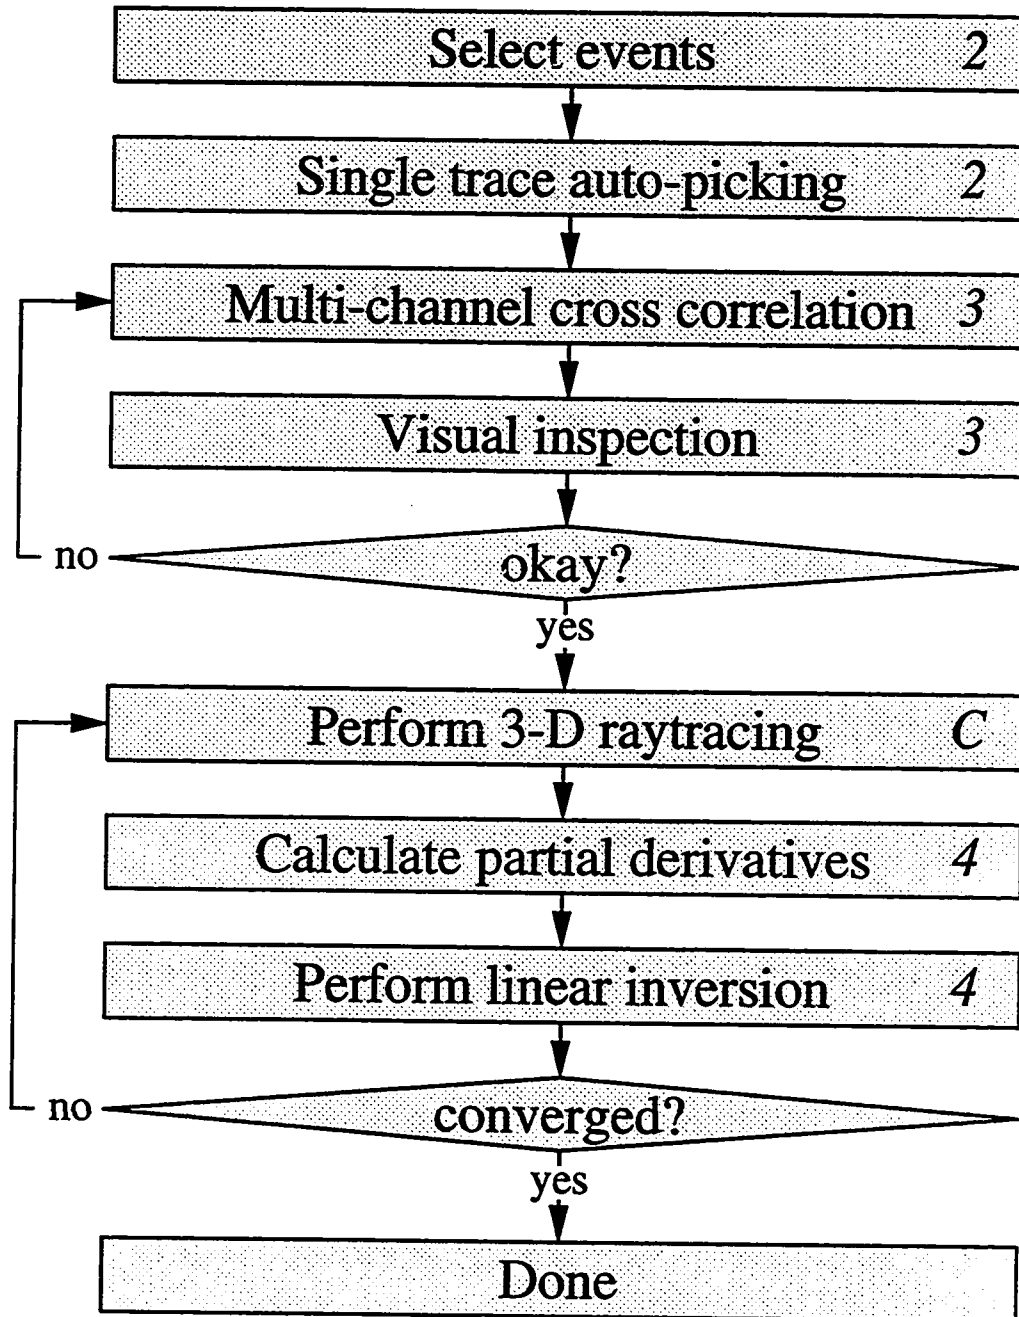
Select events 2

Single trace auto-picking 2

Multi-channel cross correlation 3

Visual inspection 3

no

okay?

yes

Perform 3-D raytracing C

Calculate partial derivatives 4

Perform linear inversion 4

no

converged?

yes

Done